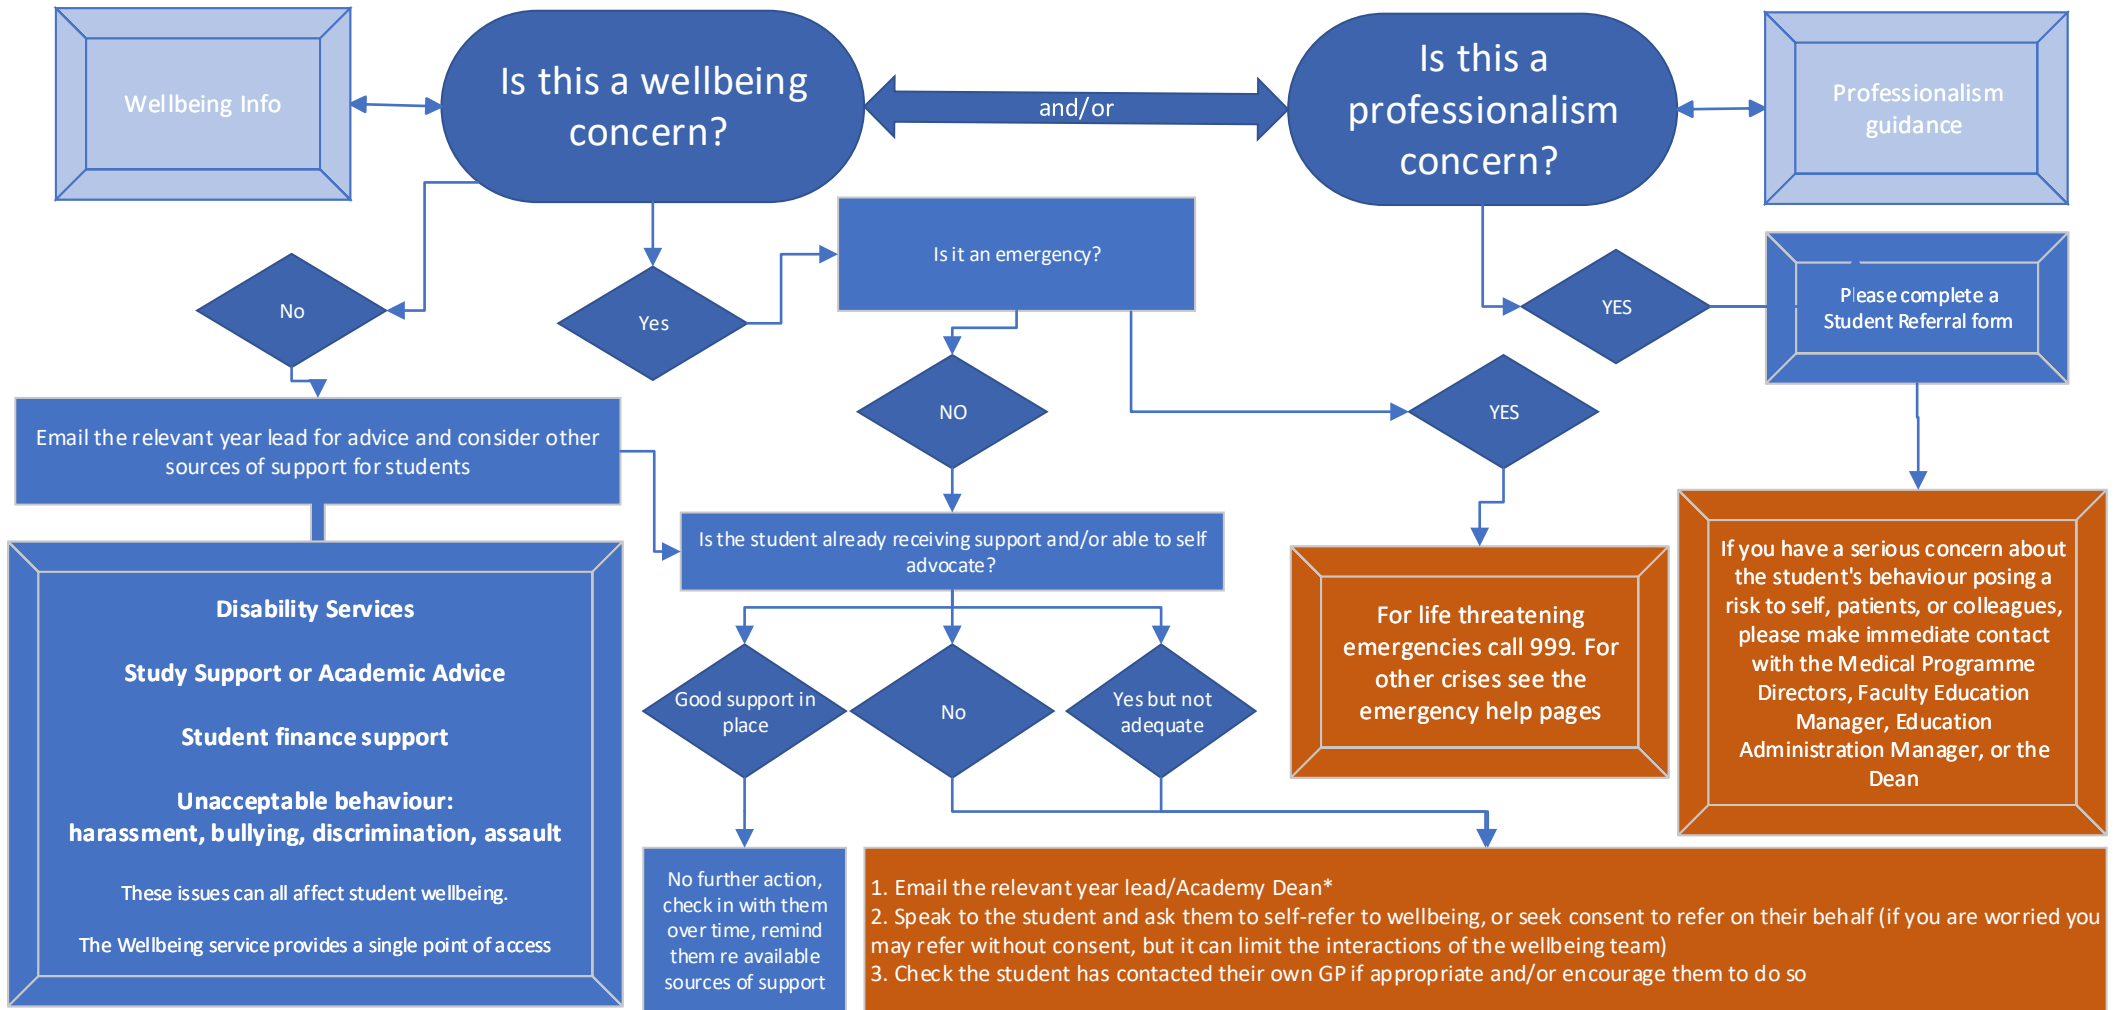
Wellbeing Info

Is this a wellbeing concern?

and/or

Is this a professionalism concern?

Professionalism guidance

No

Yes

Is it an emergency?

YES

Please complete a Student Referral form

NO

YES

Email the relevant year lead for advice and consider other sources of support for students

Is the student already receiving support and/or able to self advocate?

Disability Services

Study Support or Academic Advice

Student finance support

Unacceptable behaviour: harassment, bullying, discrimination, assault

These issues can all affect student wellbeing.

The Wellbeing service provides a single point of access

Good support in place

No

Yes but not adequate

For life threatening emergencies call 999. For other crises see the emergency help pages

If you have a serious concern about the student's behaviour posing a risk to self, patients, or colleagues, please make immediate contact with the Medical Programme Directors, Faculty Education Manager, Education Administration Manager, or the Dean

No further action, check in with them over time, remind them re available sources of support

1. Email the relevant year lead/Academy Dean*
2. Speak to the student and ask them to self-refer to wellbeing, or seek consent to refer on their behalf (if you are worried you may refer without consent, but it can limit the interactions of the wellbeing team)
3. Check the student has contacted their own GP if appropriate and/or encourage them to do so